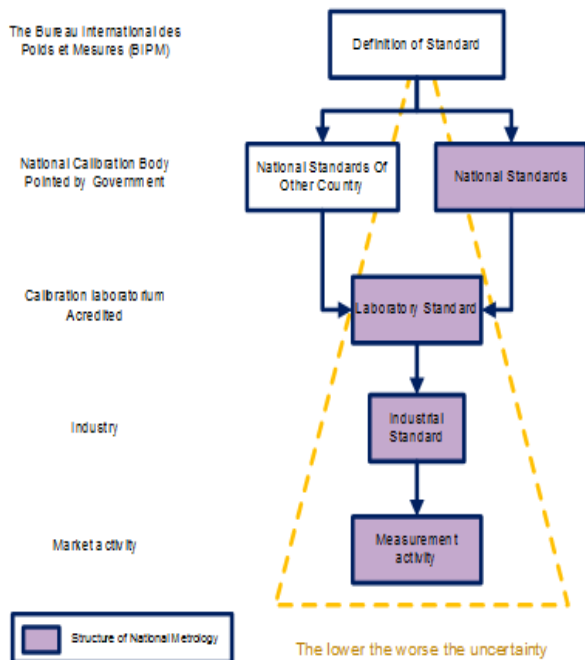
The Bureau International des Poids et Mesures (BIPM)

Definition of Standard

National Calibration Body Pointed by Government

National Standards Of Other Country

National Standards

Calibration laboratorium Acredited

Laboratory Standard

Industry

Industrial Standard

Market activity

Measurement activity

Structure of National Metrology

The lower the worse the uncertainty